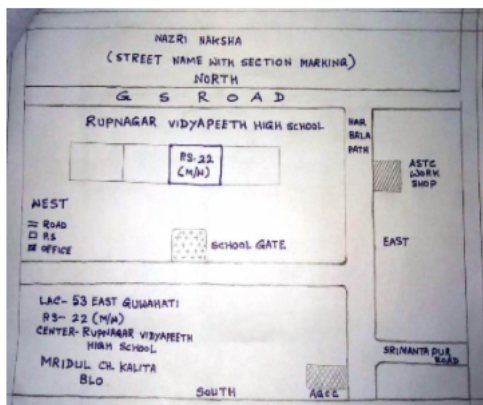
NAZRI NAKSHA
(STREET NAME WITH SECTION MARKING)
NORTH

G S ROAD

RUPNAGAR VIDYAPEETH HIGH SCHOOL

PS. 22 (M/H)

HAR BALA PATH

ASTC WORK SHOP

WEST

= ROAD
□ PS
▨ OFFICE

SCHOOL GATE

EAST

LAC- 53 EAST GUWAHATI
PS- 22 (M/H)
CENTER- RUPNAGAR VIDYAPEETH HIGH SCHOOL
MRIDUL CH. KALITA
BLO

SRIMANTAPUR ROAD

SOUTH

AGCC